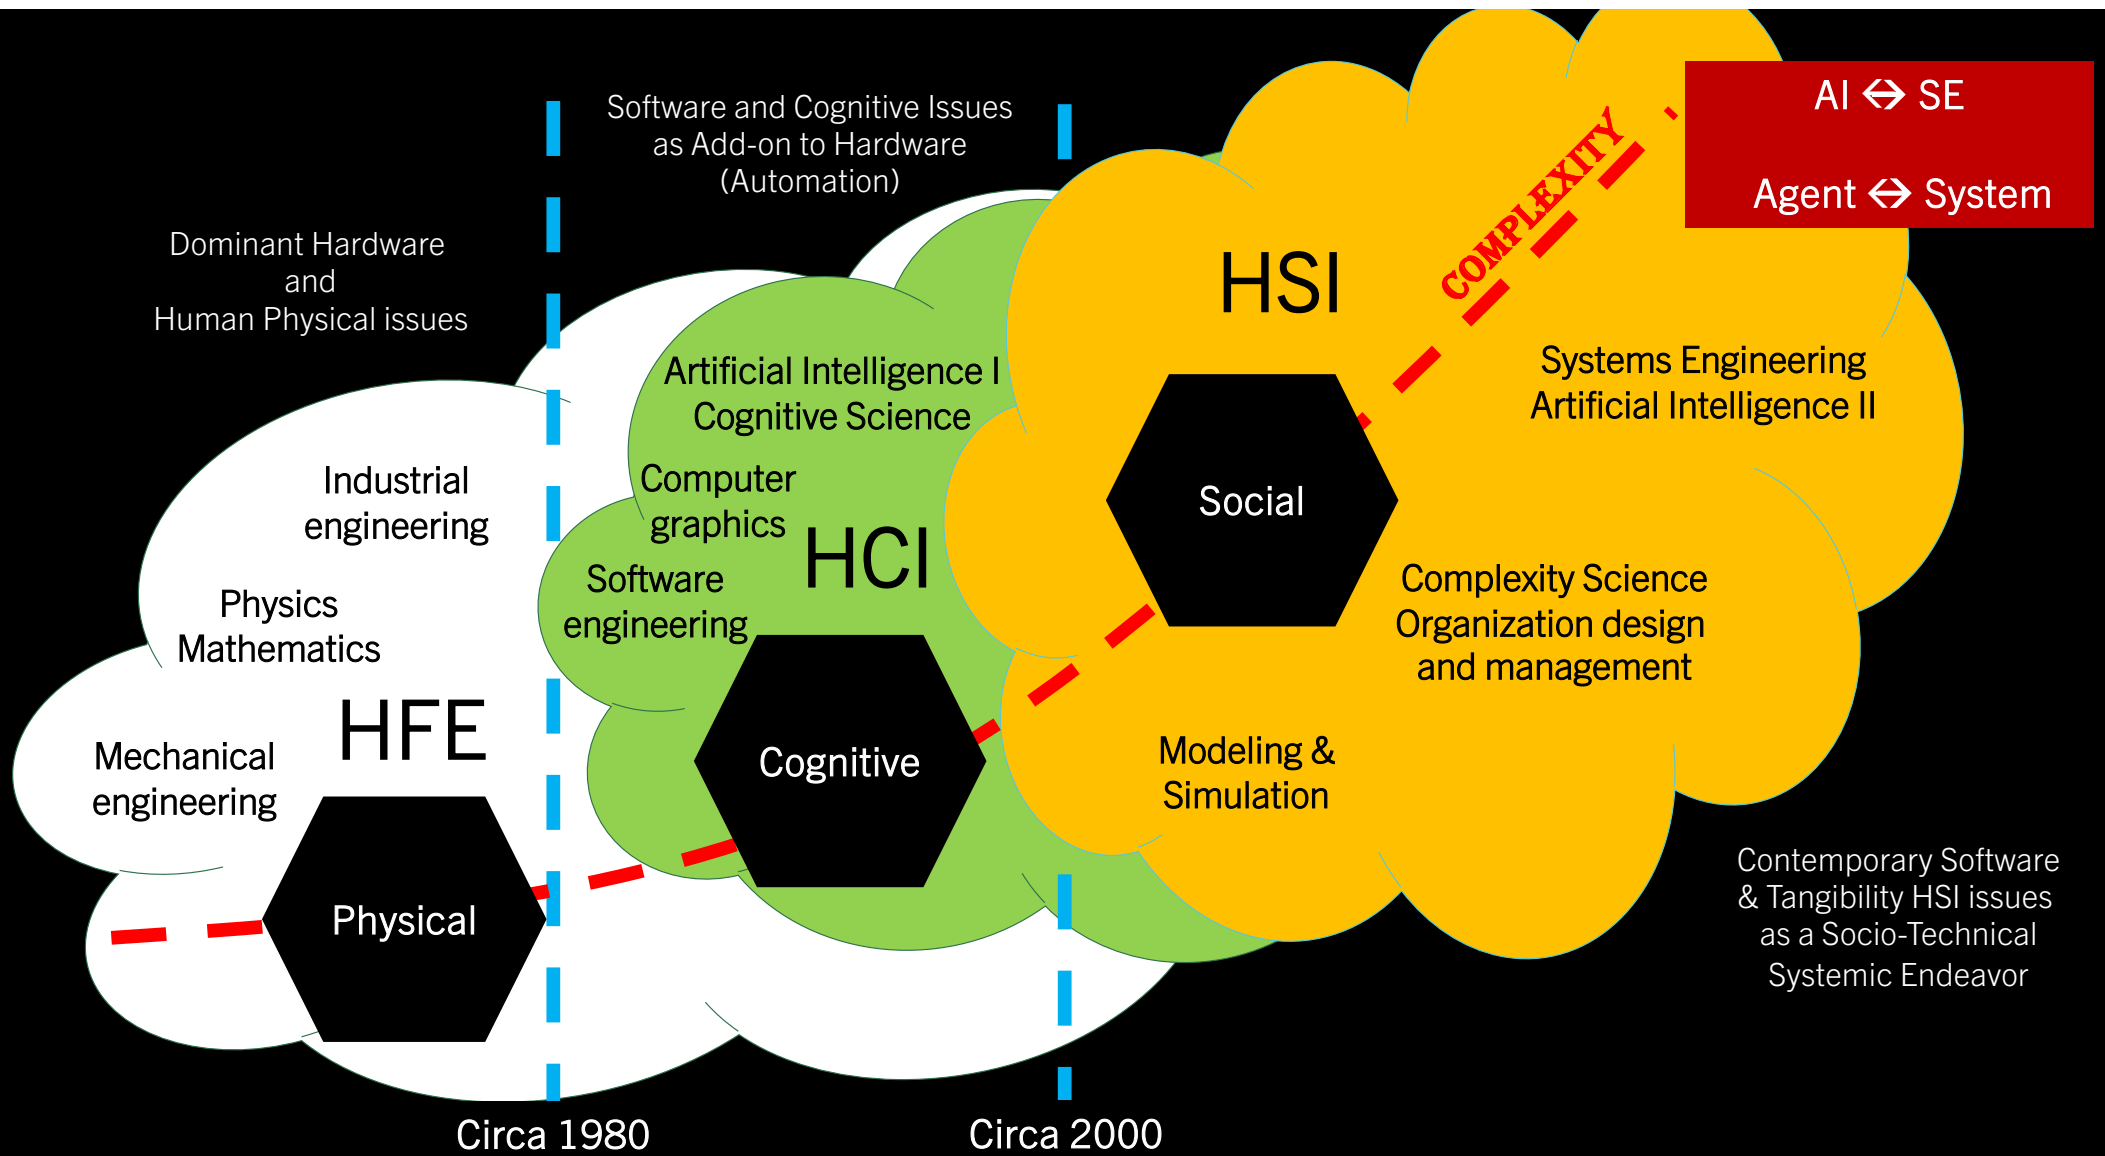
Software and Cognitive Issues as Add-on to Hardware (Automation)

AI ⇔ SE

Agent ⇔ System

Dominant Hardware and Human Physical issues

HSI

COMPLEXITY

Artificial Intelligence I
Cognitive Science

Systems Engineering
Artificial Intelligence II

Industrial engineering

Computer graphics

Social

HCI

Software engineering

Physics
Mathematics

Complexity Science
Organization design and management

HFE

Mechanical engineering

Cognitive

Modeling & Simulation

Contemporary Software & Tangibility HSI issues as a Socio-Technical Systemic Endeavor

Physical

Circa 1980

Circa 2000